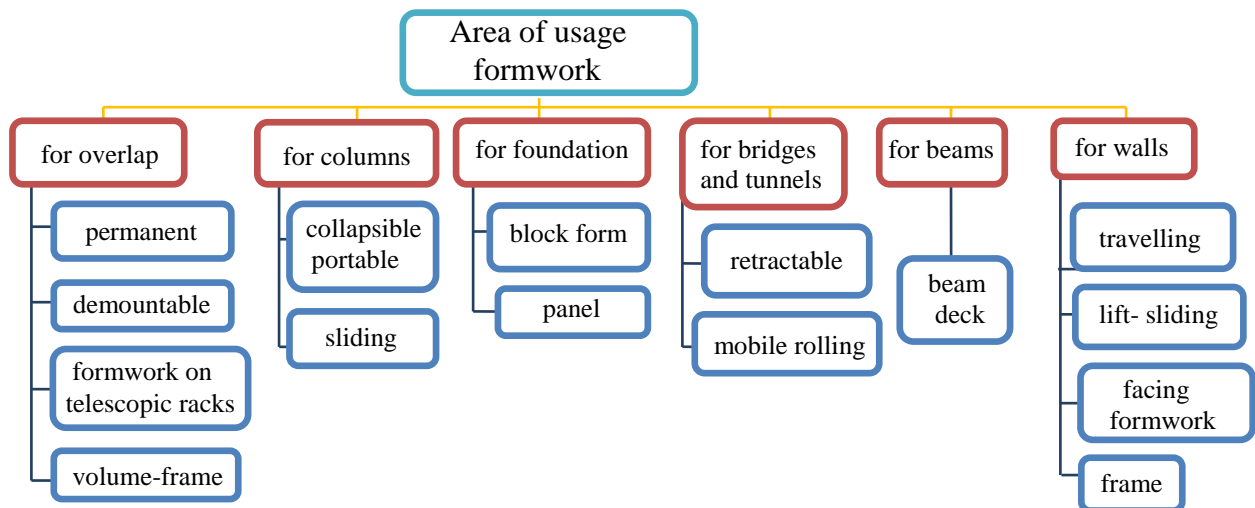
Area of usage formwork

for overlap

permanent

demountable

formwork on telescopic racks

volume-frame

for columns

collapsible portable

sliding

for foundation

block form

panel

for bridges and tunnels

retractable

mobile rolling

for beams

beam deck

for walls

travelling

lift- sliding

facing formwork

frame